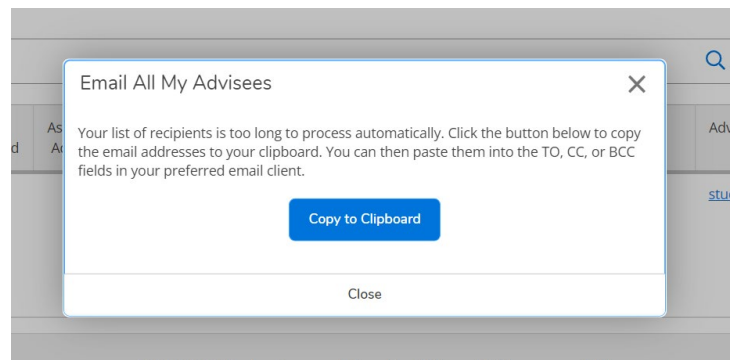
d

As
Ac

Adv

stu

Email All My Advisees

Your list of recipients is too long to process automatically. Click the button below to copy the email addresses to your clipboard. You can then paste them into the TO, CC, or BCC fields in your preferred email client.

Copy to Clipboard

Close